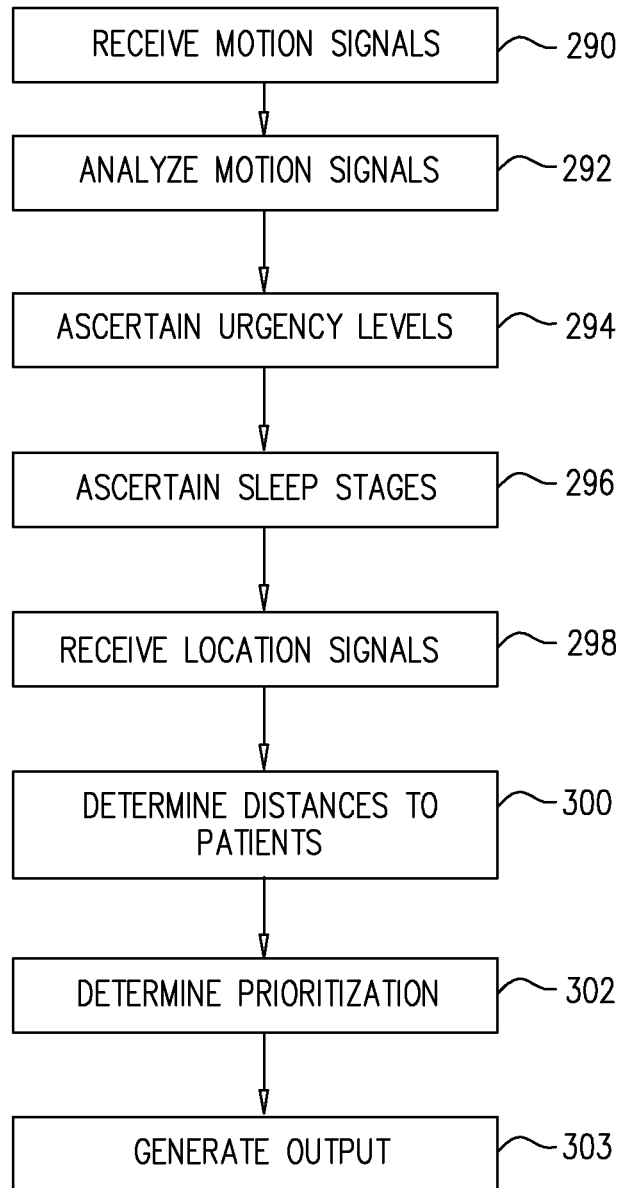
RECEIVE MOTION SIGNALS
290

ANALYZE MOTION SIGNALS
292

ASCERTAIN URGENCY LEVELS
294

ASCERTAIN SLEEP STAGES
296

RECEIVE LOCATION SIGNALS
298

DETERMINE DISTANCES TO PATIENTS
300

DETERMINE PRIORITIZATION
302

GENERATE OUTPUT
303